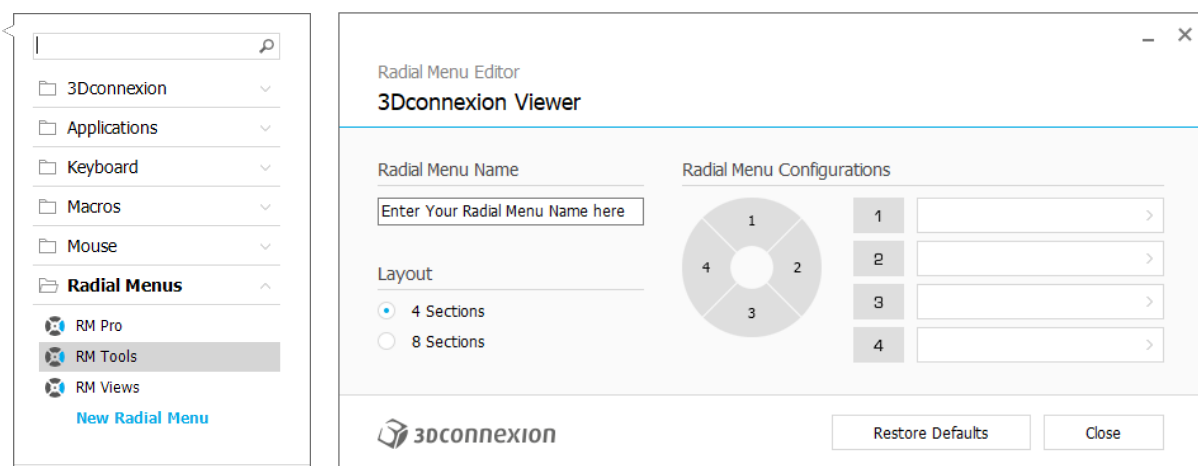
3Dconnexion

Applications

Keyboard

Macros

Mouse

Radial Menus

RM Pro

RM Tools

RM Views

New Radial Menu

Radial Menu Editor

3Dconnexion Viewer

Radial Menu Name

Enter Your Radial Menu Name here

Layout

4 Sections

8 Sections

Radial Menu Configurations

1

2

3

4

1

2

3

4

3Dconnexion

Restore Defaults

Close